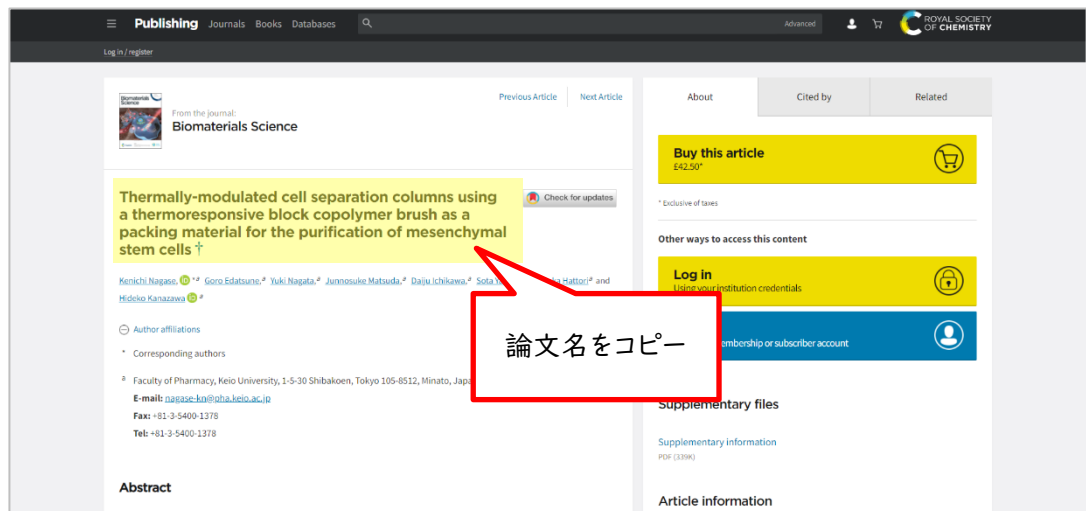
Publishing Journals Books Databases

Advanced

ROYAL SOCIETY OF CHEMISTRY

Log in / register

Biomaterials Science

From the journal:
Biomaterials Science

Previous Article | Next Article

Thermally-modulated cell separation columns using a thermoresponsive block copolymer brush as a packing material for the purification of mesenchymal stem cells †

Check for updates

Kenichi Nagase, *a Goro Edatsune, a Yuki Nagata, a Junnosuke Matsuda, a Daiju Ichikawa, a Sota Y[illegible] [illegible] Hattori a and Hideko Kanazawa a

Author affiliations

* Corresponding authors

a Faculty of Pharmacy, Keio University, 1-5-30 Shibakoen, Tokyo 105-8512, Minato, Japa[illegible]
E-mail: nagase-kn@pha.keio.ac.jp
Fax: +81-3-5400-1378
Tel: +81-3-5400-1378

Abstract

論文名をコピー

About | Cited by | Related

Buy this article
£42.50*

* Exclusive of taxes

Other ways to access this content

Log in
Using your institution credentials

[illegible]embership or subscriber account

Supplementary files

Supplementary information
PDF (339K)

Article information